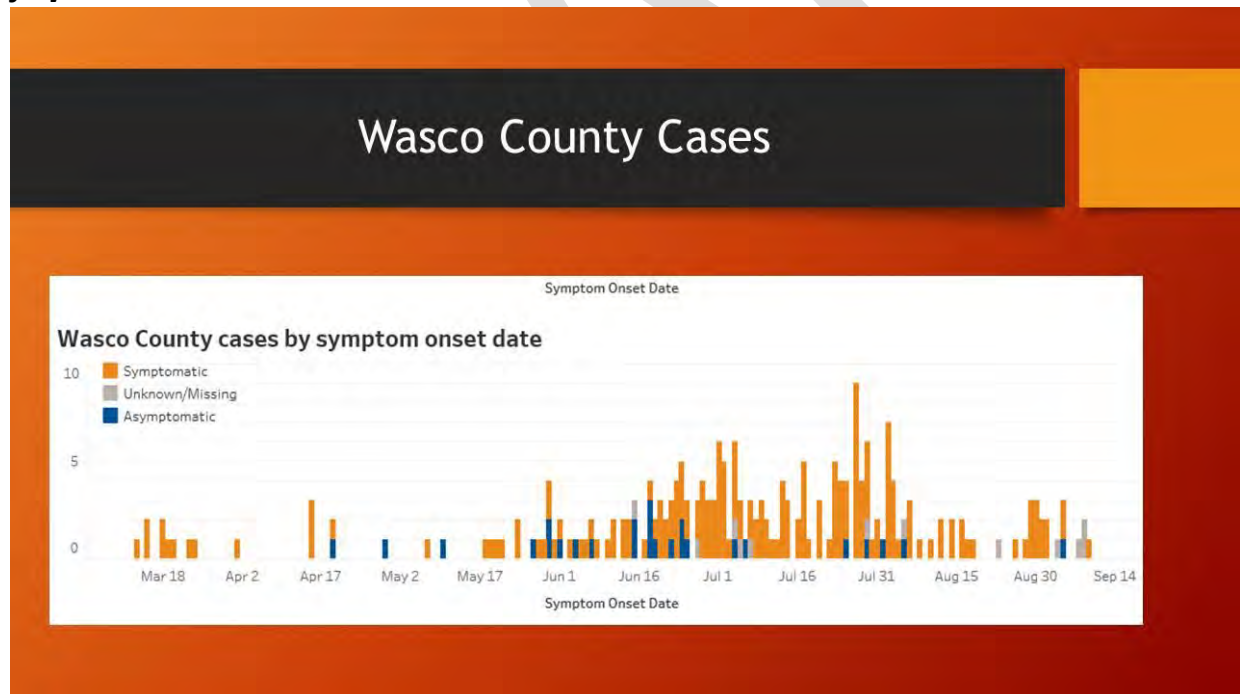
Wasco County Cases

Symptom Onset Date

Wasco County cases by symptom onset date

Symptomatic
Unknown/Missing
Asymptomatic

10
5
0

Mar 18 Apr 2 Apr 17 May 2 May 17 Jun 1 Jun 16 Jul 1 Jul 16 Jul 31 Aug 15 Aug 30 Sep 14

Symptom Onset Date